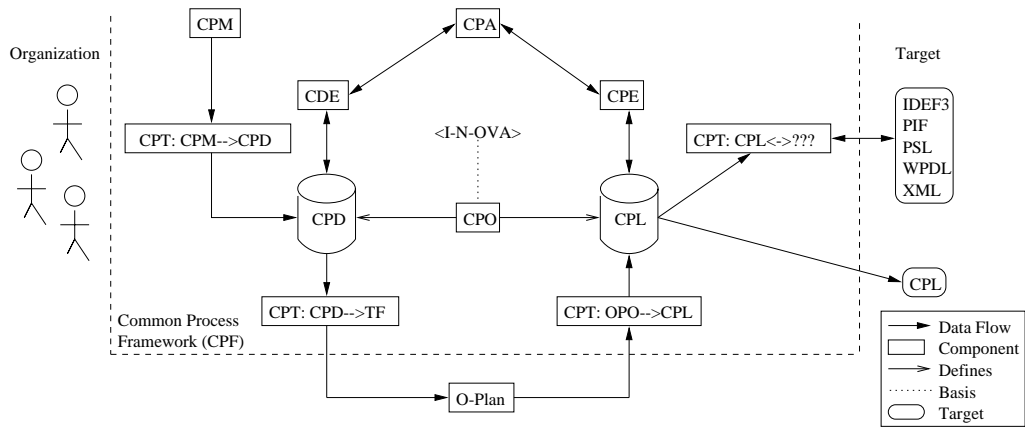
Organization

CPM

CPA

Target

CDE

CPE

IDEF3
PIF
PSL
WPDL
XML

CPT: CPM-->CPD

<I-N-OVA>

CPT: CPL<->???

CPD

CPO

CPL

CPL

CPT: CPD-->TF

CPT: OPO-->CPL

Common Process Framework (CPF)

O-Plan

Data Flow
Component
Defines
Basis
Target